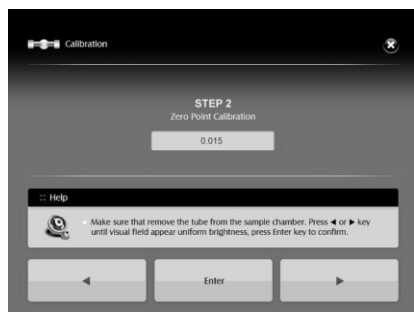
Calibration

STEP 2
Zero Point Calibration

0.015

:: Help

Make sure that remove the tube from the sample chamber. Press ◀ or ▶ key until visual field appear uniform brightness, press Enter key to confirm.

◀

Enter

▶